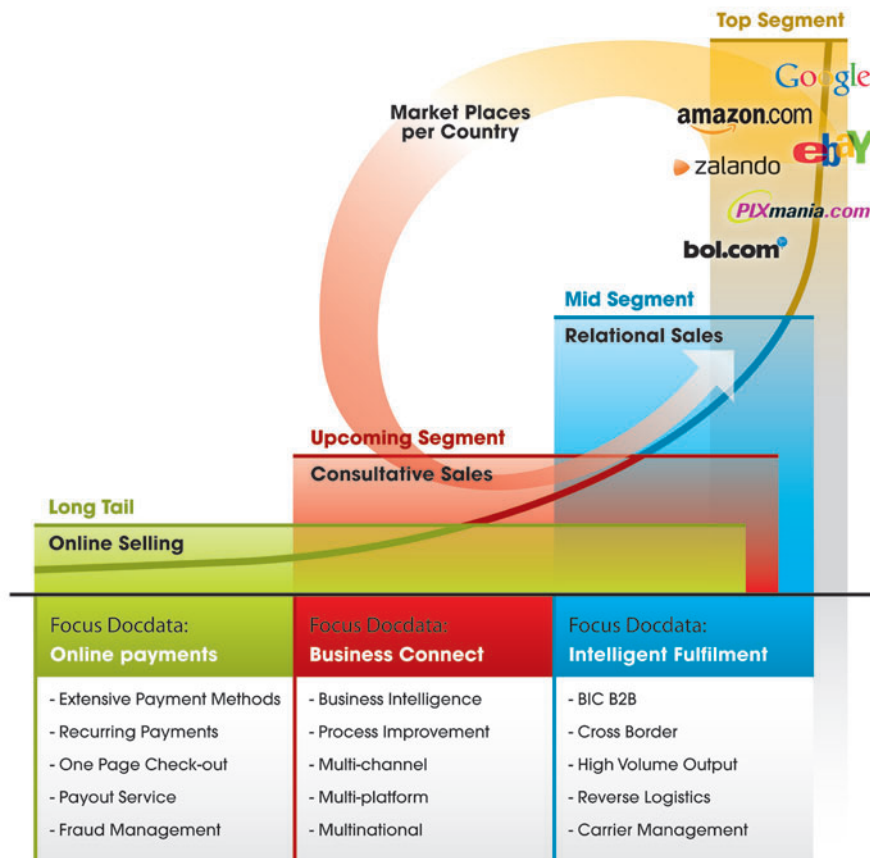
Top Segment

Google
amazon.com
ebay
zalando
PIXmania.com
bol.com

Market Places per Country

Mid Segment
Relational Sales

Upcoming Segment
Consultative Sales

Long Tail
Online Selling

| Focus Docdata: **Online payments** | Focus Docdata: **Business Connect** | Focus Docdata: **Intelligent Fulfilment** |
|---|---|---|
| - Extensive Payment Methods | - Business Intelligence | - BIC B2B |
| - Recurring Payments | - Process Improvement | - Cross Border |
| - One Page Check-out | - Multi-channel | - High Volume Output |
| - Payout Service | - Multi-platform | - Reverse Logistics |
| - Fraud Management | - Multinational | - Carrier Management |